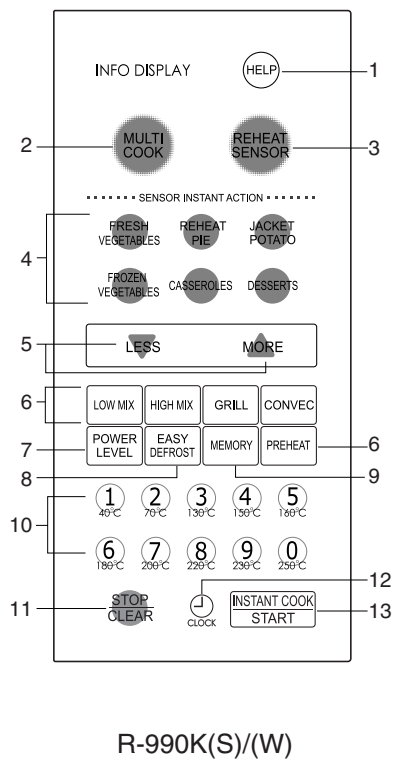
INFO DISPLAY
HELP 1

2 MULTI COOK
REHEAT SENSOR 3

SENSOR INSTANT ACTION

4
FRESH VEGETABLES
REHEAT PIE
JACKET POTATO
FROZEN VEGETABLES
CASSEROLES
DESSERTS

5
LESS
MORE

6
LOW MIX
HIGH MIX
GRILL
CONVEC

7
POWER LEVEL
EASY DEFROST
MEMORY
PREHEAT
6

8
9

10
1 40°C
2 70°C
3 130°C
4 150°C
5 160°C
6 180°C
7 200°C
8 220°C
9 230°C
0 250°C

12
11
STOP CLEAR
CLOCK
INSTANT COOK START
13

R-990K(S)/(W)